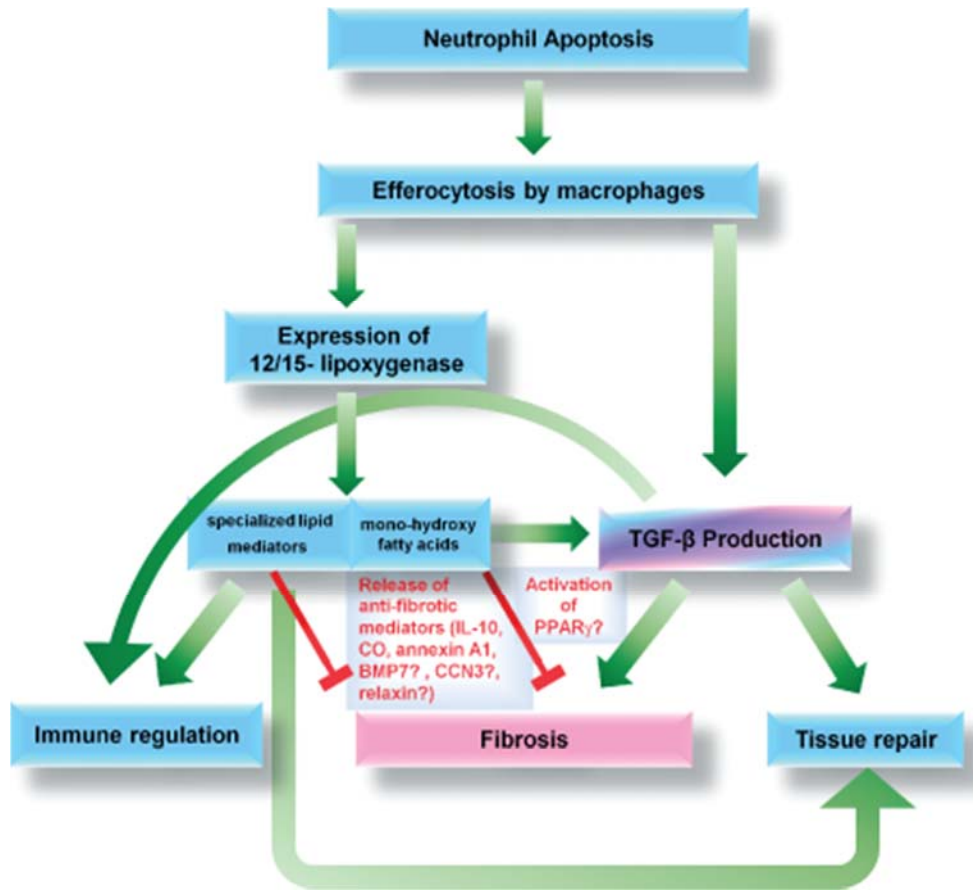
Neutrophil Apoptosis

Efferocytosis by macrophages

Expression of 12/15- lipoxygenase

specialized lipid mediators

mono-hydroxy fatty acids

TGF-β Production

Release of anti-fibrotic mediators (IL-10, CO, annexin A1, BMP7? , CCN3?, relaxin?)

Activation of PPARγ?

Immune regulation

Fibrosis

Tissue repair